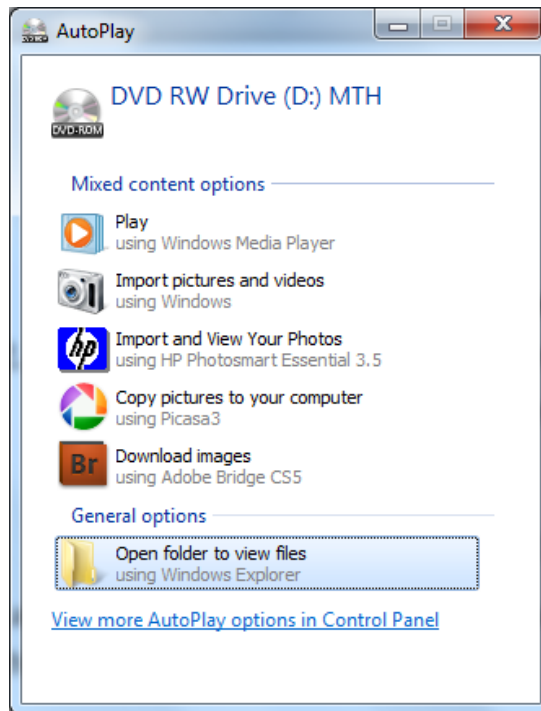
AutoPlay

DVD-ROM

DVD RW Drive (D:) MTH

Mixed content options

Play
using Windows Media Player

Import pictures and videos
using Windows

hp

Import and View Your Photos
using HP Photosmart Essential 3.5

Copy pictures to your computer
using Picasa3

Br

Download images
using Adobe Bridge CS5

General options

Open folder to view files
using Windows Explorer

View more AutoPlay options in Control Panel